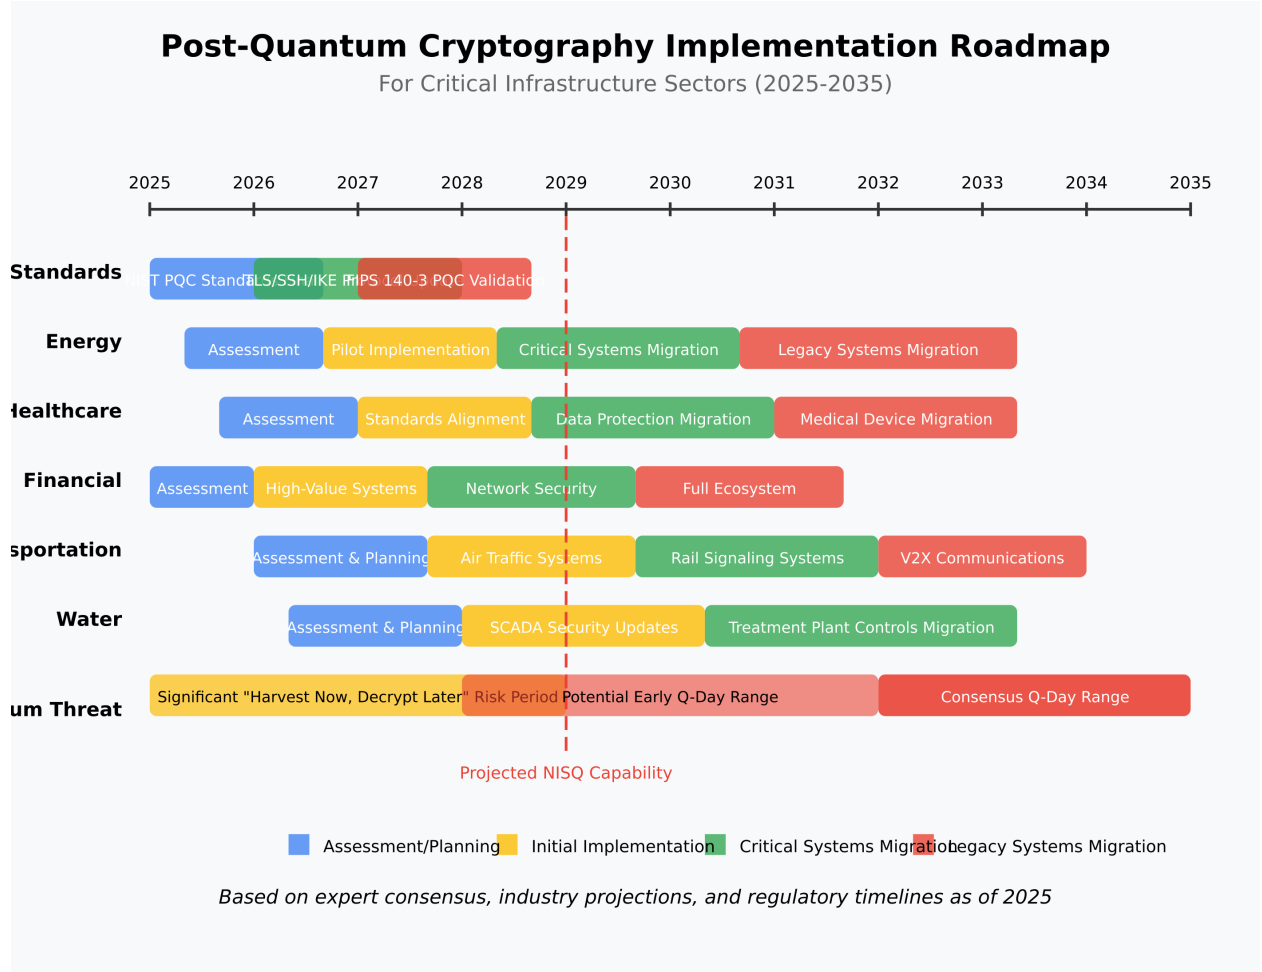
Post-Quantum Cryptography Implementation Roadmap

For Critical Infrastructure Sectors (2025-2035)

2025 2026 2027 2028 2029 2030 2031 2032 2033 2034 2035

Standards
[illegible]T PQC Standa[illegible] TLS/SSH/IKE P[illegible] FIPS 140-3 PQC Validatio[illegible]

Energy
Assessment | Pilot Implementation | Critical Systems Migration | Legacy Systems Migration

Healthcare
Assessment | Standards Alignment | Data Protection Migration | Medical Device Migration

Financial
Assessment | High-Value Systems | Network Security | Full Ecosystem

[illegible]sportation
Assessment & Planning | Air Traffic Systems | Rail Signaling Systems | V2X Communications

Water
Assessment & Planning | SCADA Security Updates | Treatment Plant Controls Migration

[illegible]um Threat
Significant "Harvest Now, Decrypt Later" Risk Period | Potential Early Q-Day Range | Consensus Q-Day Range

Projected NISQ Capability

Assessment/Planning Initial Implementation Critical Systems Migration Legacy Systems Migration

Based on expert consensus, industry projections, and regulatory timelines as of 2025